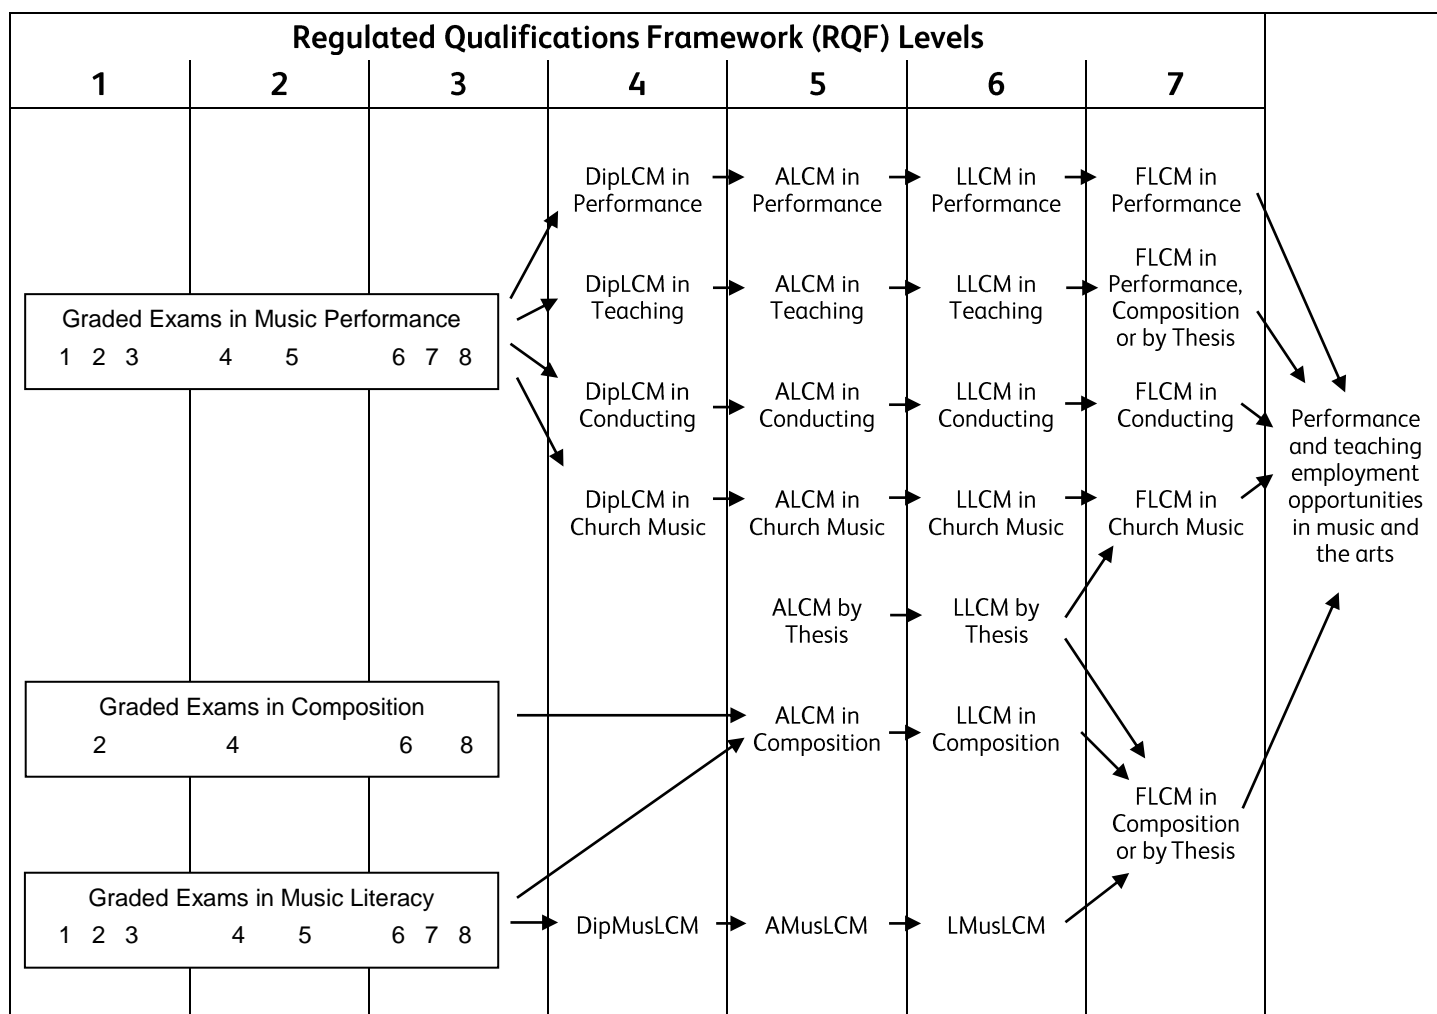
Regulated Qualifications Framework (RQF) Levels

1 2 3 4 5 6 7

DipLCM in Performance
ALCM in Performance
LLCM in Performance
FLCM in Performance

DipLCM in Teaching
ALCM in Teaching
LLCM in Teaching
FLCM in Performance, Composition or by Thesis

Graded Exams in Music Performance
1 2 3 4 5 6 7 8

DipLCM in Conducting
ALCM in Conducting
LLCM in Conducting
FLCM in Conducting

Performance and teaching employment opportunities in music and the arts

DipLCM in Church Music
ALCM in Church Music
LLCM in Church Music
FLCM in Church Music

ALCM by Thesis
LLCM by Thesis

Graded Exams in Composition
2 4 6 8

ALCM in Composition
LLCM in Composition

FLCM in Composition or by Thesis

Graded Exams in Music Literacy
1 2 3 4 5 6 7 8

DipMusLCM
AMusLCM
LMusLCM